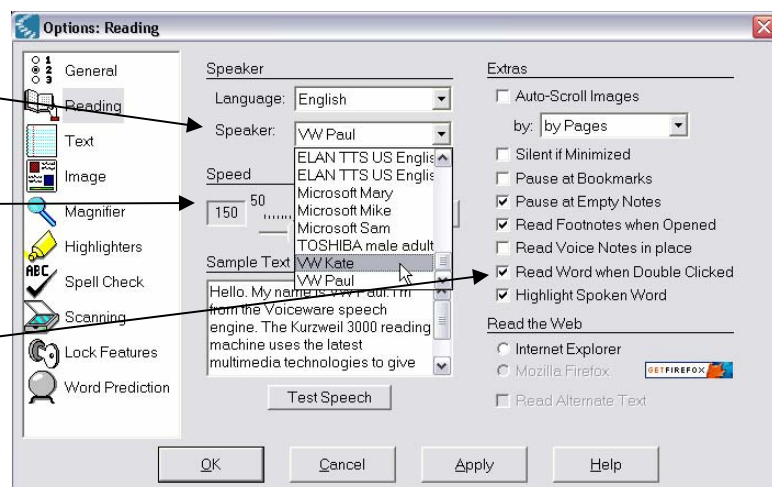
Options: Reading

General
Reading
Text
Image
Magnifier
Highlighters
Spell Check
Scanning
Lock Features
Word Prediction

Speaker
Language: English
Speaker: VW Paul
ELAN TTS US Englis
ELAN TTS US Englis
Microsoft Mary
Microsoft Mike
Microsoft Sam
TOSHIBA male adult
VW Kate
VW Paul

Speed
150 50

Sample Text
Hello. My name is VW Paul. I'm from the Voiceware speech engine. The Kurzweil 3000 reading machine uses the latest multimedia technologies to give

Test Speech

Extras
Auto-Scroll Images
by: by Pages
Silent if Minimized
Pause at Bookmarks
Pause at Empty Notes
Read Footnotes when Opened
Read Voice Notes in place
Read Word when Double Clicked
Highlight Spoken Word

Read the Web
Internet Explorer
Mozilla Firefox GET FIREFOX
Read Alternate Text

OK Cancel Apply Help